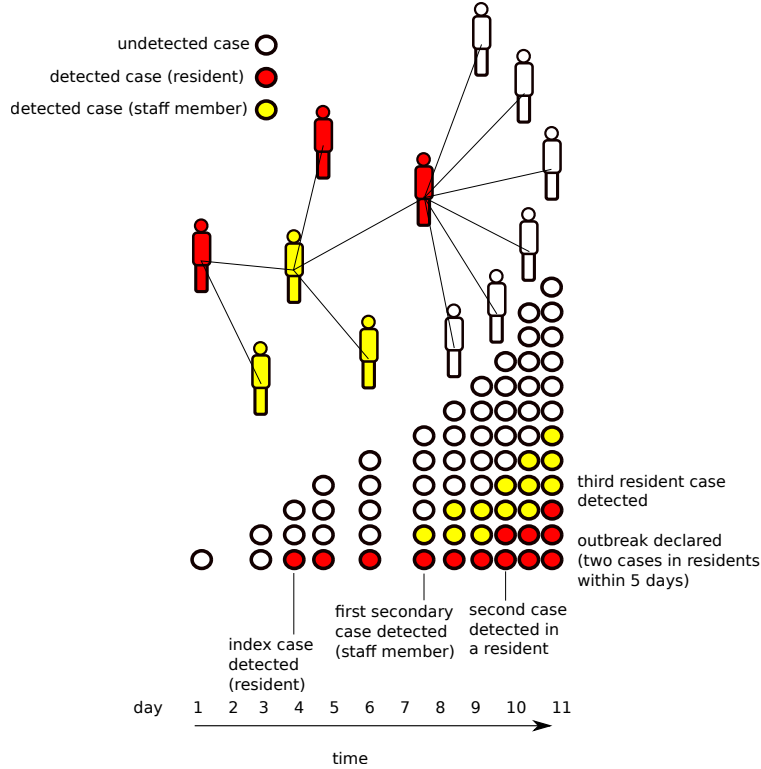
undetected case
detected case (resident)
detected case (staff member)

third resident case detected

outbreak declared (two cases in residents within 5 days)

index case detected (resident)

first secondary case detected (staff member)

second case detected in a resident

day 1 2 3 4 5 6 7 8 9 10 11

time